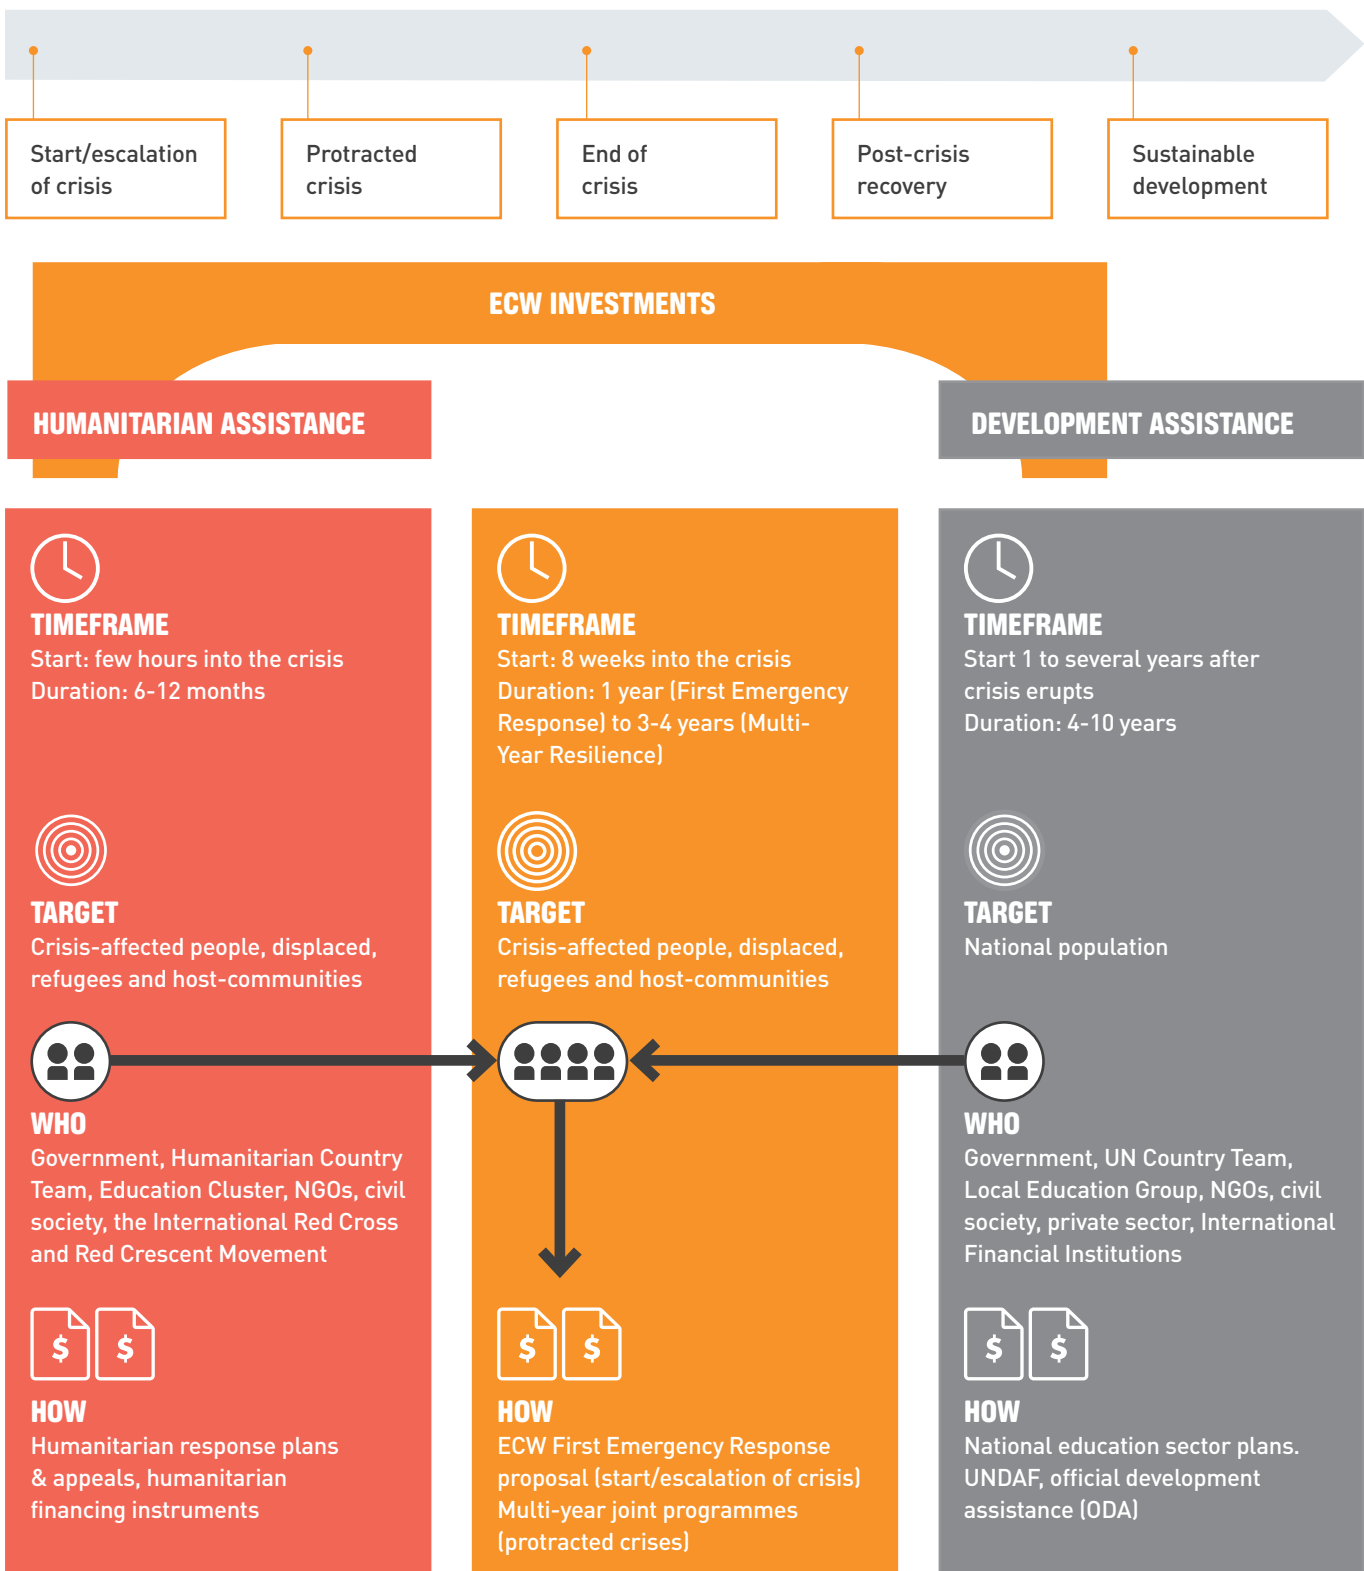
Start/escalation of crisis

Protracted crisis

End of crisis

Post-crisis recovery

Sustainable development

ECW INVESTMENTS

HUMANITARIAN ASSISTANCE

DEVELOPMENT ASSISTANCE

TIMEFRAME
Start: few hours into the crisis
Duration: 6-12 months

TARGET
Crisis-affected people, displaced, refugees and host-communities

WHO
Government, Humanitarian Country Team, Education Cluster, NGOs, civil society, the International Red Cross and Red Crescent Movement

$ $

HOW
Humanitarian response plans & appeals, humanitarian financing instruments

TIMEFRAME
Start: 8 weeks into the crisis
Duration: 1 year (First Emergency Response) to 3-4 years (Multi-Year Resilience)

TARGET
Crisis-affected people, displaced, refugees and host-communities

$ $

HOW
ECW First Emergency Response proposal (start/escalation of crisis)
Multi-year joint programmes (protracted crises)

TIMEFRAME
Start 1 to several years after crisis erupts
Duration: 4-10 years

TARGET
National population

WHO
Government, UN Country Team, Local Education Group, NGOs, civil society, private sector, International Financial Institutions

$ $

HOW
National education sector plans. UNDAF, official development assistance (ODA)